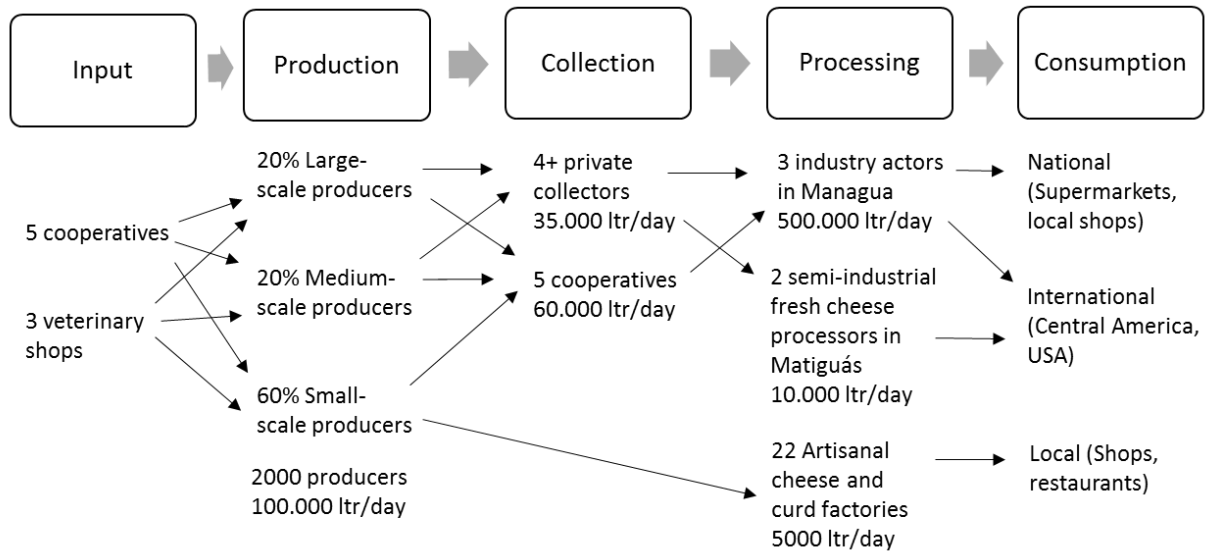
Input

Production

Collection

Processing

Consumption

5 cooperatives

3 veterinary shops

20% Large-scale producers

20% Medium-scale producers

60% Small-scale producers

2000 producers
100.000 ltr/day

4+ private collectors
35.000 ltr/day

5 cooperatives
60.000 ltr/day

3 industry actors in Managua
500.000 ltr/day

2 semi-industrial fresh cheese processors in Matiguás
10.000 ltr/day

22 Artisanal cheese and curd factories
5000 ltr/day

National (Supermarkets, local shops)

International (Central America, USA)

Local (Shops, restaurants)